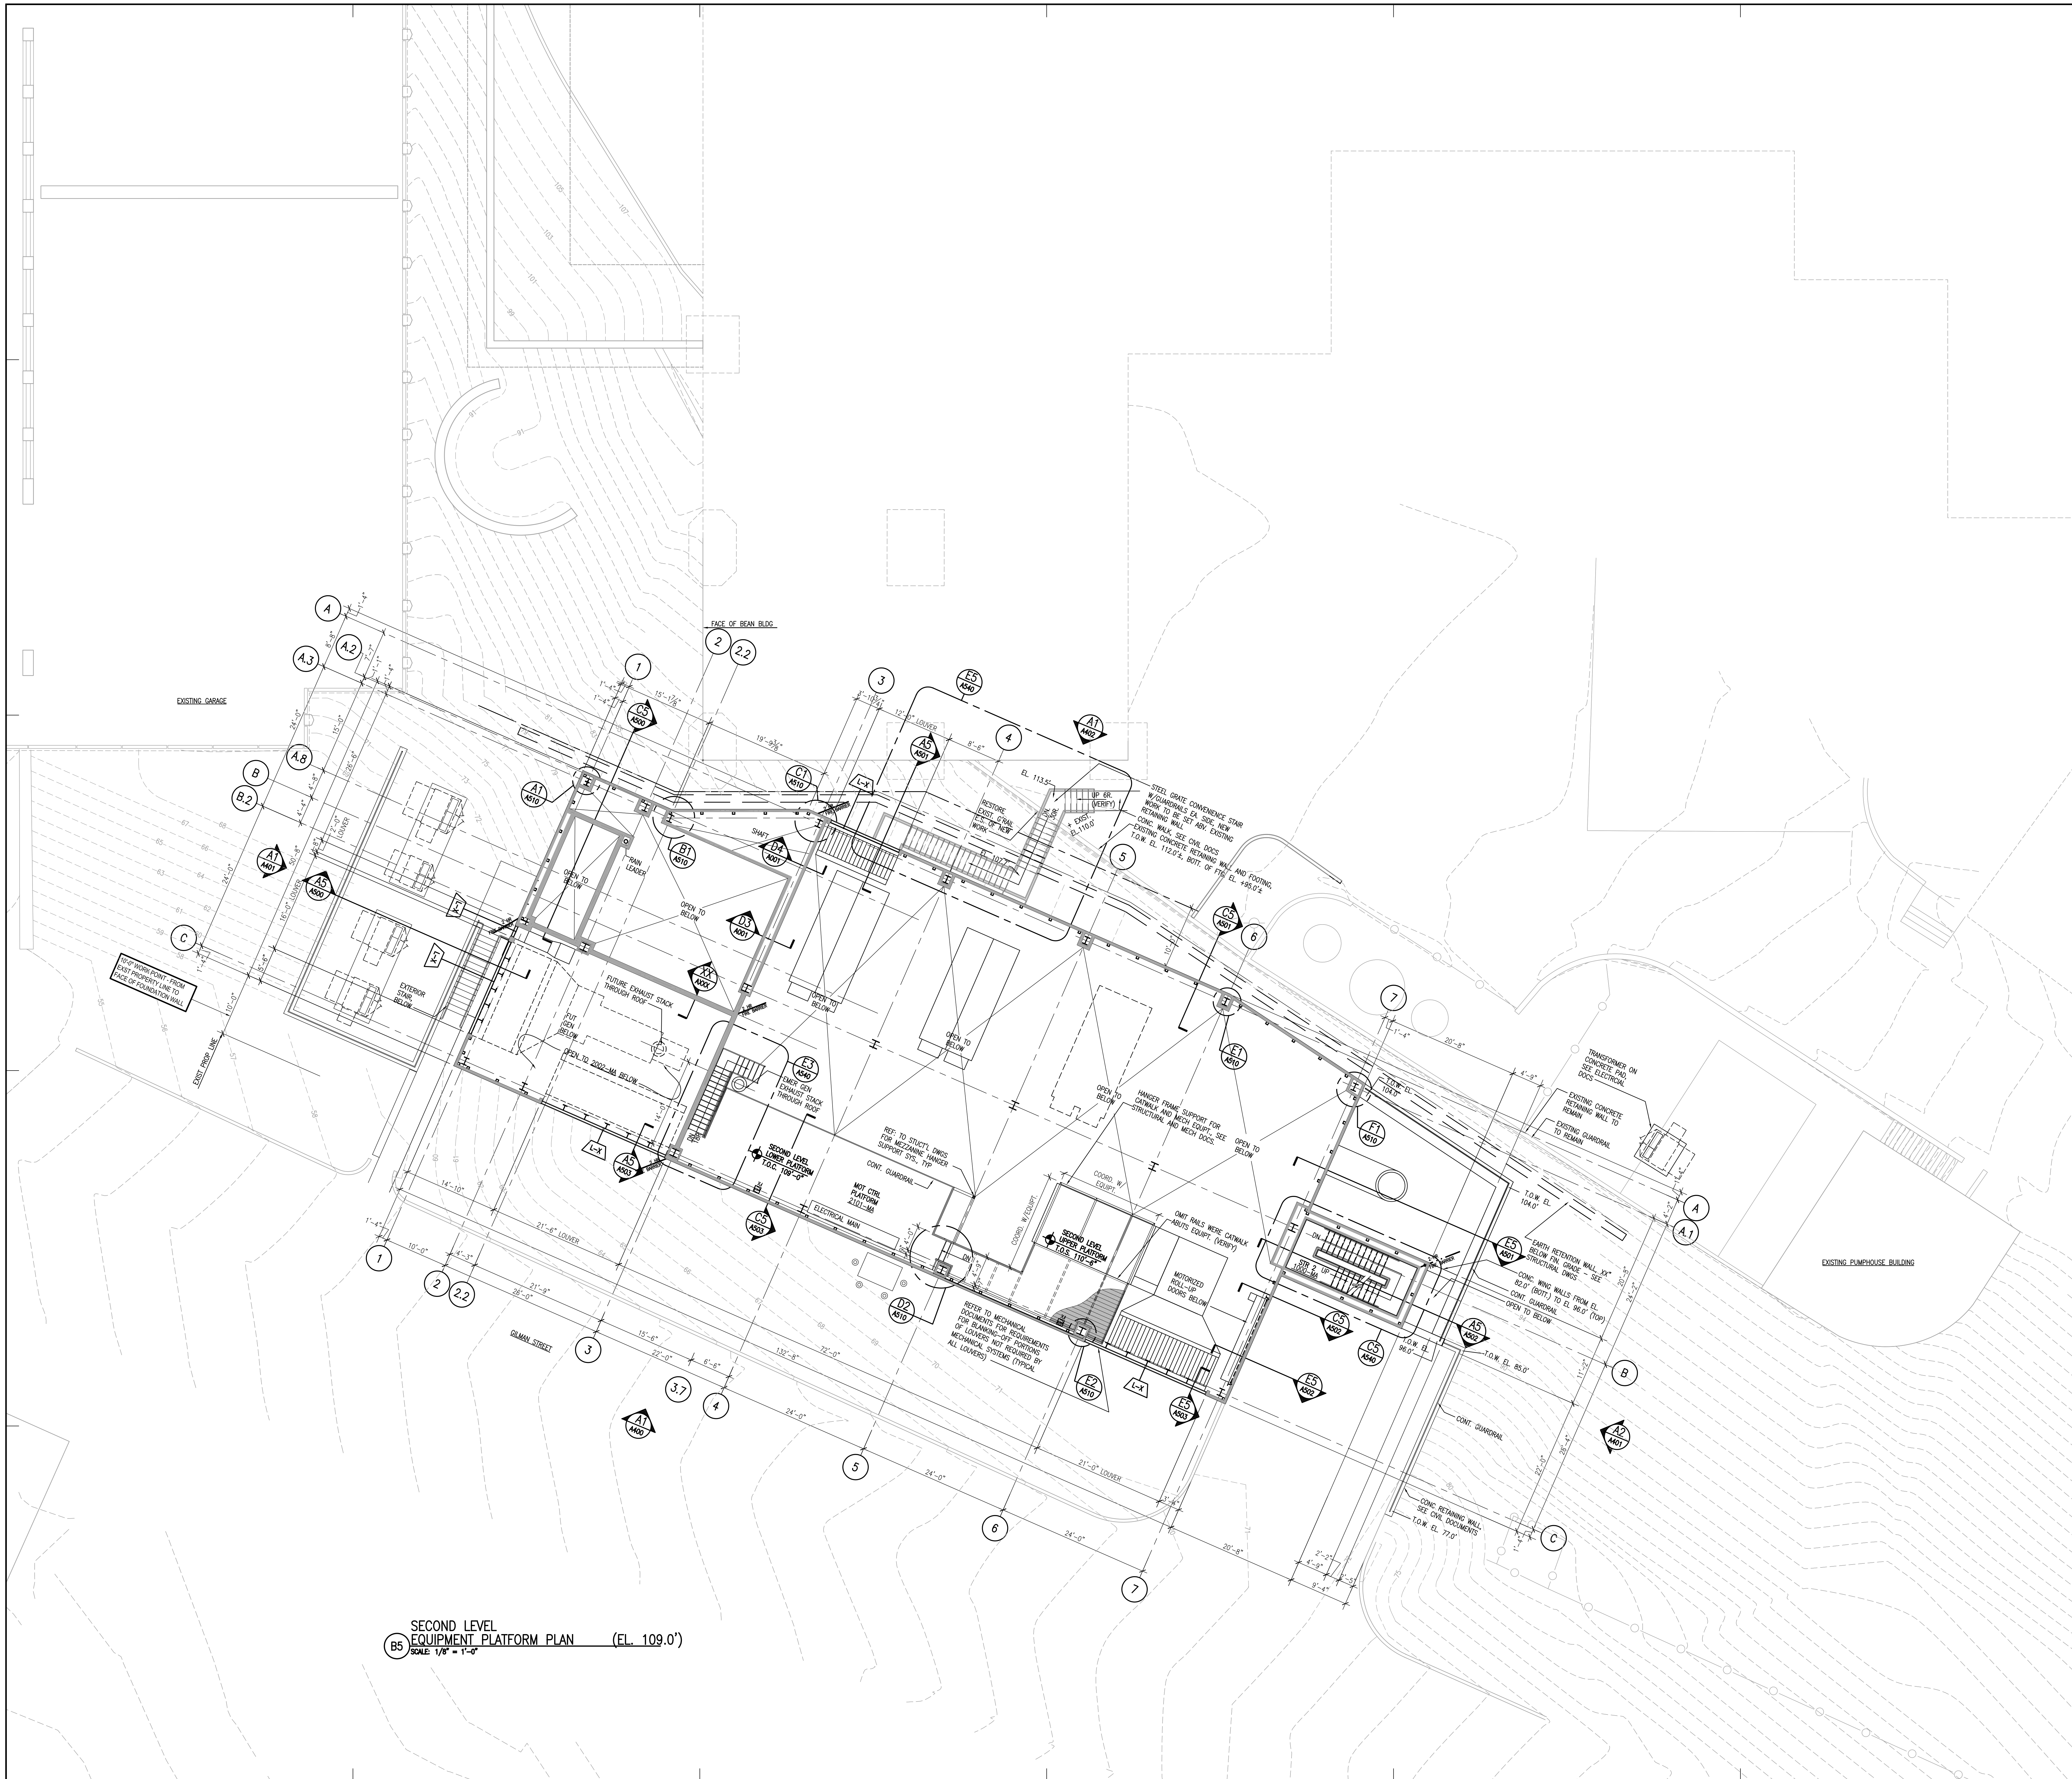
FACE OF BEAN BLDG

EXISTING GARAGE

A
A.2
A.3
A.8
B
B.2
C

1
2
2.2
3
4
5
6
7

A1 A510
C5 A500
B1 A510
D4 A001
D3 A001
XX AXXX
C1 A510
A5 A501
E5 A540
A1 A402
A1 A401
A5 A500
E3 A540
A5 A503
C5 A503
D2 A510
E2 A510
E5 A503
E5 A502
C5 A501
E1 A510
F1 A510
E5 A501
C5 A502
C5 A540
A5 A502
A2 A401
A1 A400

OPEN TO BELOW
RAIN LEADER
SHAFT
FUTURE EXHAUST STACK THROUGH ROOF
FUT GEN BELOW
OPEN TO 2002-MA BELOW
EXTERIOR STAIR BELOW
EMER GEN EXHAUST STACK THROUGH ROOF
SECOND LEVEL LOWER PLATFORM T.O.C. 109'-0"
CONT. GUARDRAIL
MOT CTRL PLATFORM 2101-MA
ELECTRICAL MAIN
REF. TO STUCT'L DWGS FOR MEZZANINE HANGER SUPPORT SYS., TYP
HANGER FRAME SUPPORT FOR CATWALK AND MECH EQUIP., SEE STRUCTURAL AND MECH DOCS.
COORD. W/EQUIPT.
SECOND LEVEL UPPER PLATFORM T.O.S. 110'-6"
OMIT RAILS WERE CATWALK ABUTS EQUIP. (VERIFY)
MOTORIZED ROLL-UP DOORS BELOW
REFER TO MECHANICAL DOCUMENTS FOR REQUIREMENTS FOR BLANKING-OFF PORTIONS OF LOUVERS NOT REQUIRED BY MECHANICAL SYSTEMS (TYPICAL ALL LOUVERS)
RESTORE EXIST. G'RAIL E.S. OF NEW WORK
UP 6R. (VERIFY)
EL. 113.5'
EXIST. EL.110.0'
STEEL GRATE CONVENIENCE STAIR W/GUARDRAILS EA. SIDE. NEW WORK TO BE SET ABV. EXISTING RETAINING WALL
CONC. WALK, SEE CIVIL DOCS
EXISTING CONCRETE RETAINING WALL AND FOOTING, T.O.W. EL. 112.0'±, BOTT. OF FTG. EL. +85.0'±
TRANSFORMER ON CONCRETE PAD, SEE ELECTRICAL DOCS
EXISTING CONCRETE RETAINING WALL TO REMAIN
EXISTING GUARDRAIL TO REMAIN
T.O.W. EL. 104.0'
EARTH RETENTION WALL "XX" BELOW FIN. GRADE - SEE STRUCTURAL DWGS
CONC. WING WALLS FROM EL. 82.0' (BOTT.) TO EL. 96.0' (TOP)
CONT. GUARDRAIL
OPEN TO BELOW
T.O.W. EL. 96.0'
T.O.W. EL. 85.0'
CONC. RETAINING WALL SEE CIVIL DOCUMENTS T.O.W. EL. 77.0'
STR 2 UP
EXISTING PUMPHOUSE BUILDING
10'-0" WORK POINT - FROM EXIST PROPERTY LINE TO FACE OF FOUNDATION WALL
EXIST PROP LINE
GILMAN STREET
LOUVER
21'-6" LOUVER
21'-0" LOUVER
12'-0" LOUVER
L-X
DN

15'-1 7/8"
19'-9 5/8"
8'-10 1/4"
8'-6"
14'-10"
10'-0"
4'-3"
21'-9"
26'-0"
15'-6"
22'-0"
6'-6"
132'-8"
72'-0"
24'-0"
20'-8"
9'-4"
1'-4"
4'-9"

SECOND LEVEL
B5 EQUIPMENT PLATFORM PLAN (EL. 109.0')
SCALE: 1/8" = 1'-0"